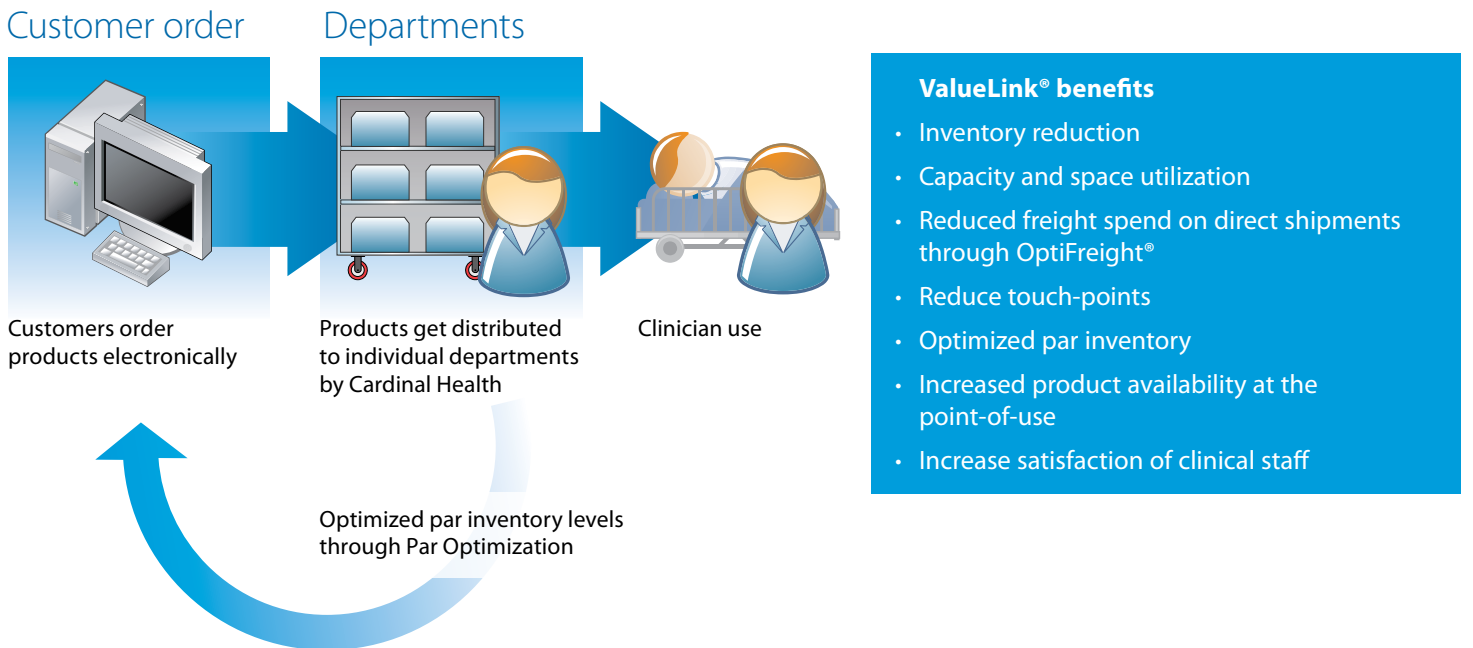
Customer order

Customers order products electronically

Departments

Products get distributed to individual departments by Cardinal Health

Clinician use

Optimized par inventory levels through Par Optimization

ValueLink® benefits

• Inventory reduction
• Capacity and space utilization
• Reduced freight spend on direct shipments through OptiFreight®
• Reduce touch-points
• Optimized par inventory
• Increased product availability at the point-of-use
• Increase satisfaction of clinical staff